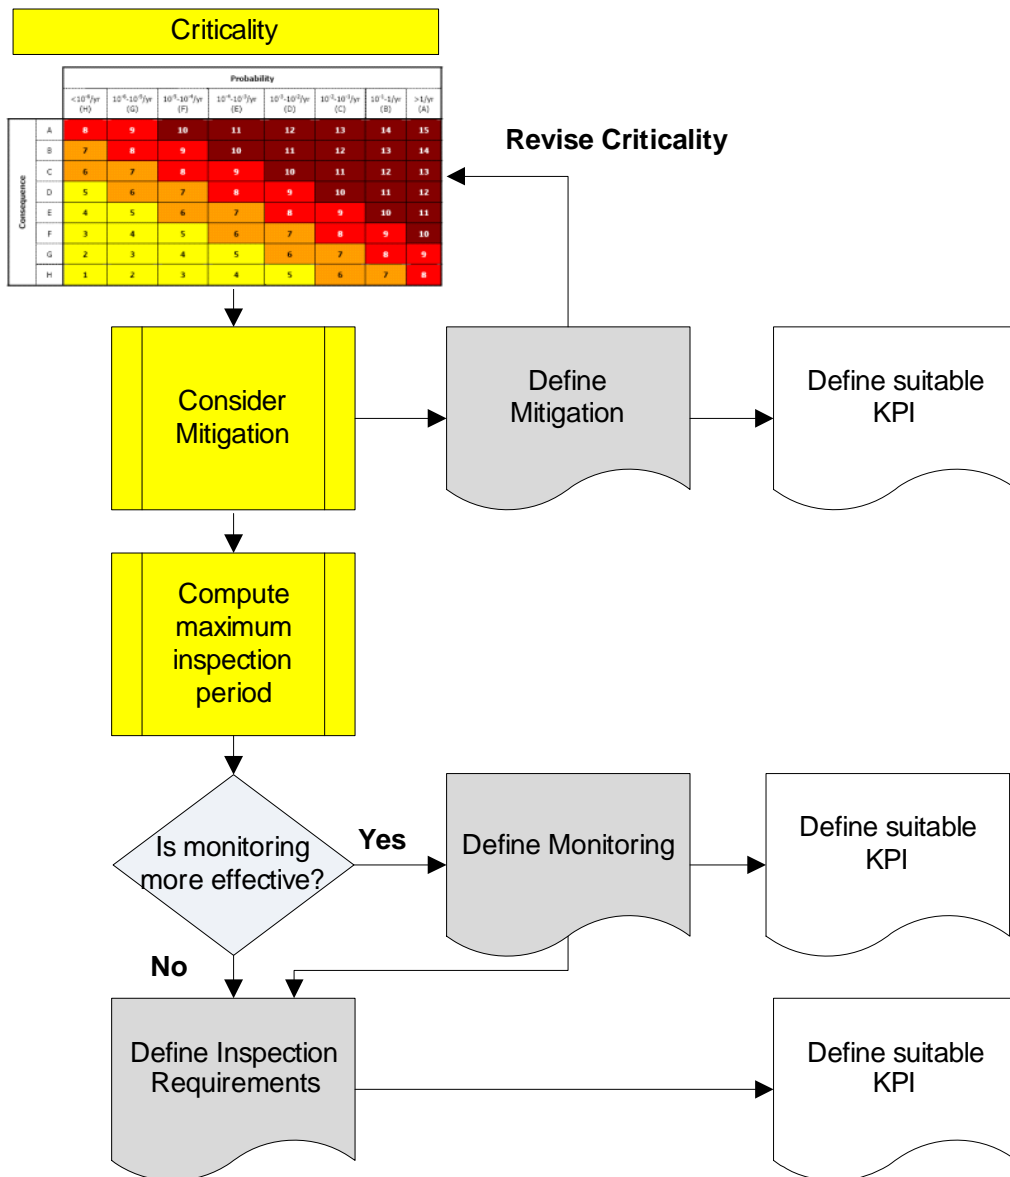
Criticality

| | | Probability | | | | | | | |
|---|---|---|---|---|---|---|---|---|---|
| | | <10$^{-6}$/yr (H) | 10$^{-6}$-10$^{-5}$/yr (G) | 10$^{-5}$-10$^{-4}$/yr (F) | 10$^{-4}$-10$^{-3}$/yr (E) | 10$^{-3}$-10$^{-2}$/yr (D) | 10$^{-2}$-10$^{-1}$/yr (C) | 10$^{-1}$-1/yr (B) | >1/yr (A) |
| Consequence | A | 8 | 9 | 10 | 11 | 12 | 13 | 14 | 15 |
| | B | 7 | 8 | 9 | 10 | 11 | 12 | 13 | 14 |
| | C | 6 | 7 | 8 | 9 | 10 | 11 | 12 | 13 |
| | D | 5 | 6 | 7 | 8 | 9 | 10 | 11 | 12 |
| | E | 4 | 5 | 6 | 7 | 8 | 9 | 10 | 11 |
| | F | 3 | 4 | 5 | 6 | 7 | 8 | 9 | 10 |
| | G | 2 | 3 | 4 | 5 | 6 | 7 | 8 | 9 |
| | H | 1 | 2 | 3 | 4 | 5 | 6 | 7 | 8 |

Revise Criticality

Consider Mitigation

Define Mitigation

Define suitable KPI

Compute maximum inspection period

Is monitoring more effective?

Yes

Define Monitoring

Define suitable KPI

No

Define Inspection Requirements

Define suitable KPI